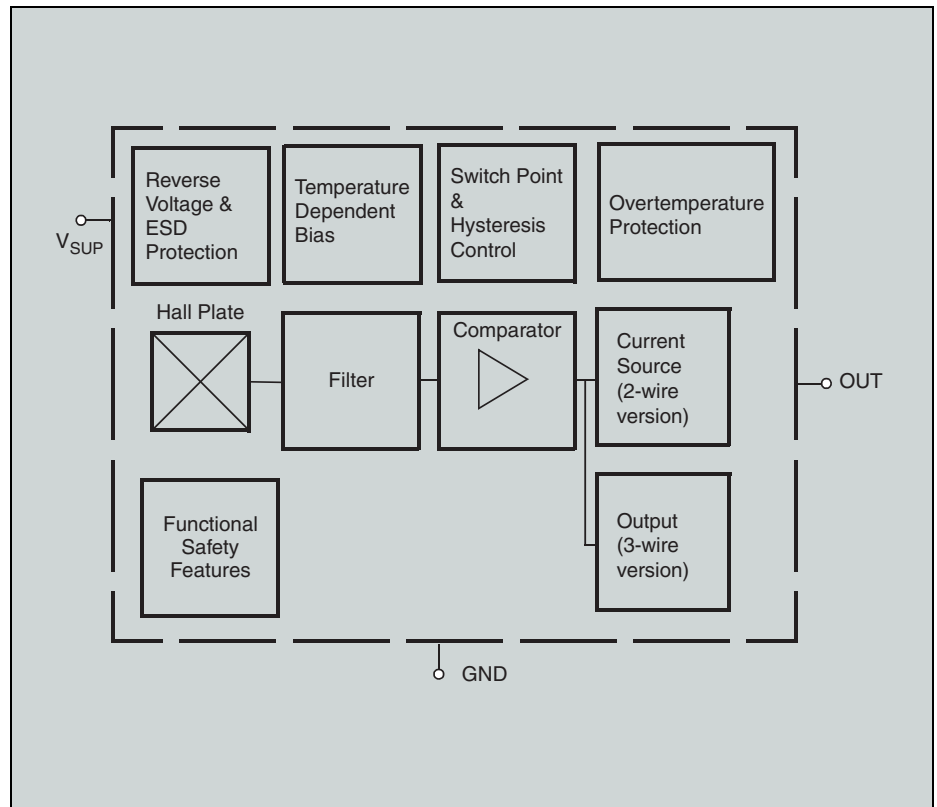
$V_{SUP}$

Reverse Voltage & ESD Protection

Temperature Dependent Bias

Switch Point & Hysteresis Control

Overtemperature Protection

Hall Plate

Filter

Comparator

Current Source (2-wire version)

OUT

Functional Safety Features

Output (3-wire version)

GND